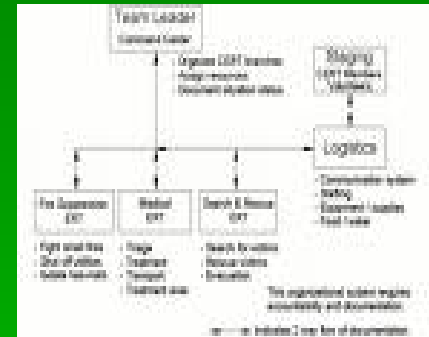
Team Leader
Command Center

- Organize CERT branches
- Assign resources
- Document situation status

Staging
CERT Members
Volunteers

Logistics

- Communication system
- Staffing
- Equipment / supplies
- Food / water

Fire Suppression
EXT

Medical
EXT

Search & Rescue
EXT

- Fight small fires
- Shut off utilities
- Isolate hazards

- Triage
- Treatment
- Transport
- Treatment area

- Search for victims
- Rescue victims
- Evacuation

This organizational system requires accountability and documentation.

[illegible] Indicates 2 way flow of documentation